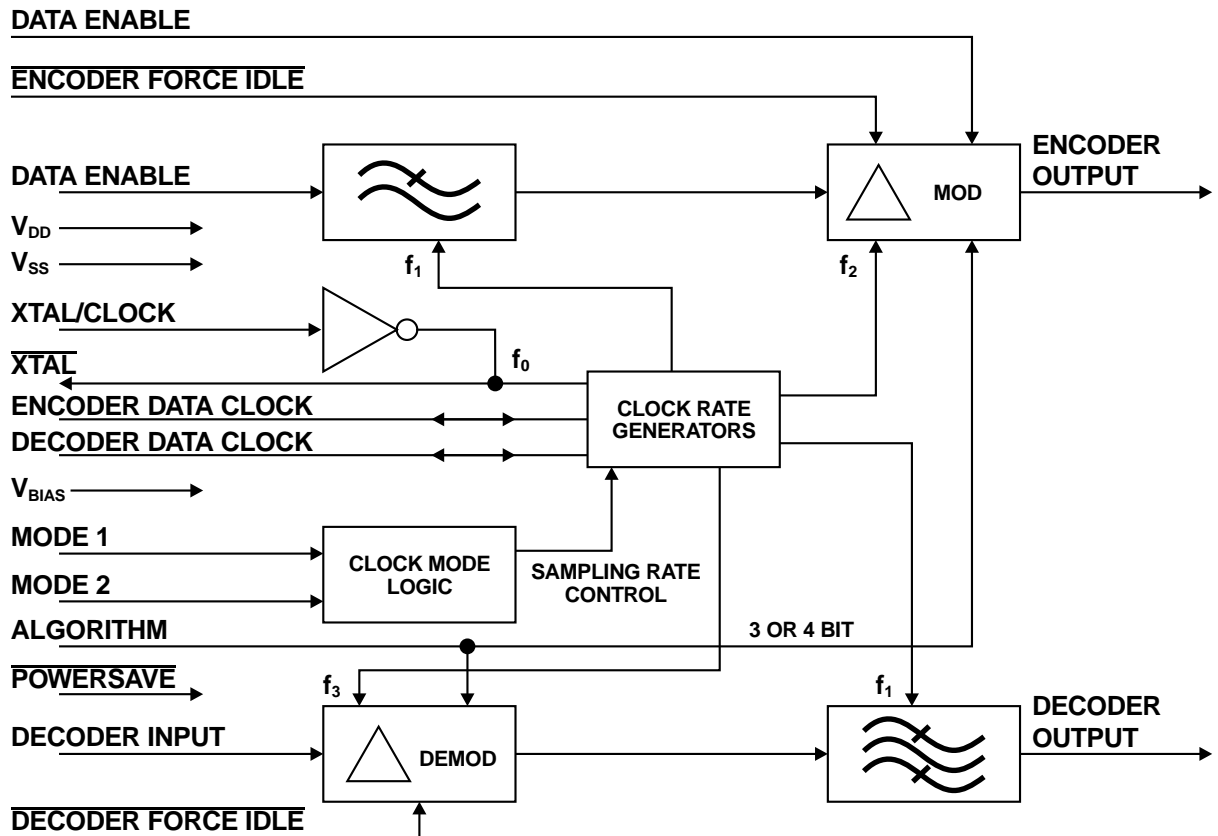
DATA ENABLE

$\overline{\text{ENCODER FORCE IDLE}}$

DATA ENABLE

$V_{DD}$

$V_{SS}$

XTAL/CLOCK

$\overline{\text{XTAL}}$

ENCODER DATA CLOCK

DECODER DATA CLOCK

$V_{BIAS}$

MODE 1

MODE 2

ALGORITHM

$\overline{\text{POWERSAVE}}$

DECODER INPUT

$\overline{\text{DECODER FORCE IDLE}}$

$f_1$

$f_0$

$f_2$

MOD

ENCODER OUTPUT

CLOCK RATE GENERATORS

CLOCK MODE LOGIC

SAMPLING RATE CONTROL

3 OR 4 BIT

$f_3$

DEMOD

$f_1$

DECODER OUTPUT